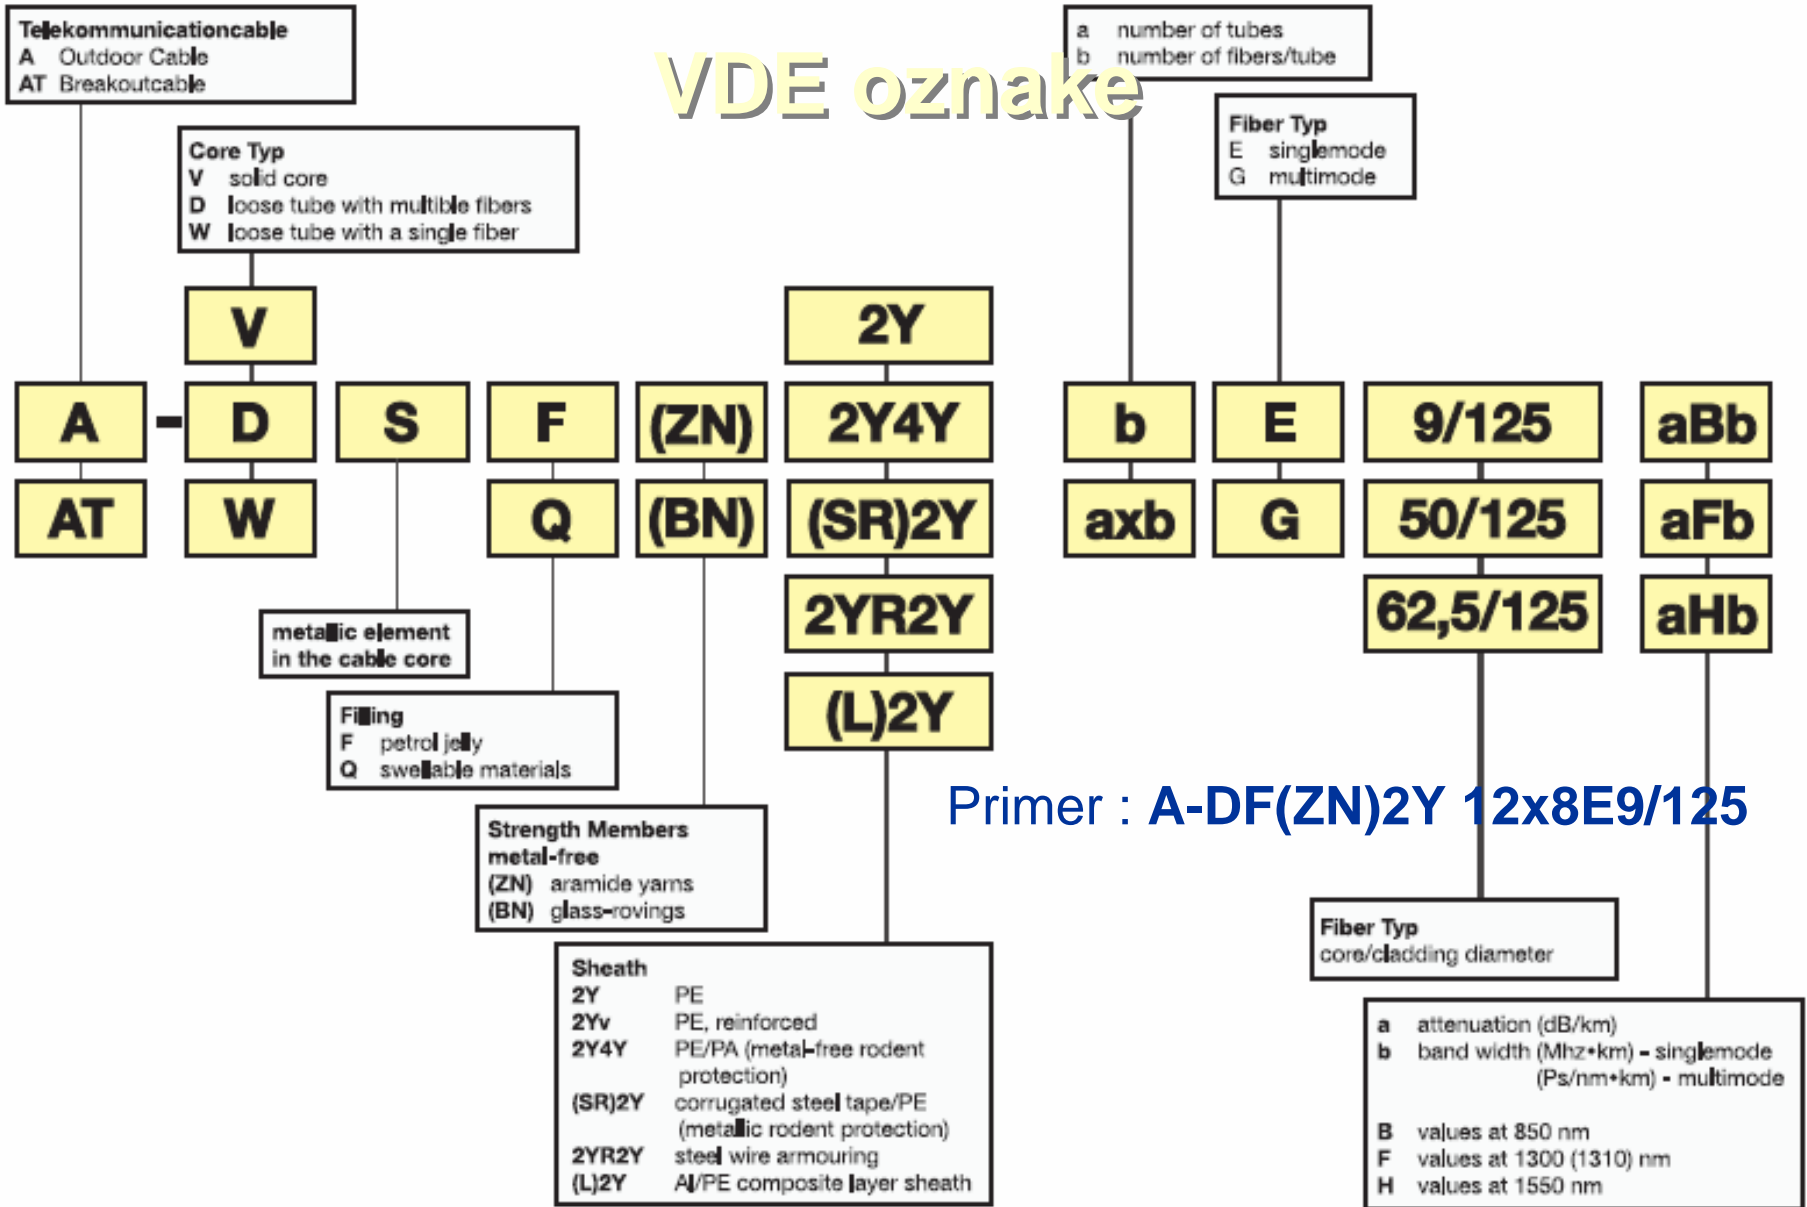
Telekommunicationcable
A Outdoor Cable
AT Breakoutcable

VDE oznake

a number of tubes
b number of fibers/tube

Core Typ
V solid core
D loose tube with multible fibers
W loose tube with a single fiber

Fiber Typ
E singlemode
G multimode

V
A - D S F (ZN) 2Y 2Y4Y b E 9/125 aBb
AT W Q (BN) (SR)2Y axb G 50/125 aFb
2YR2Y 62,5/125 aHb
(L)2Y

metallic element in the cable core

Filling
F petrol jelly
Q swellable materials

Primer : A-DF(ZN)2Y 12x8E9/125

Strength Members
metal-free
(ZN) aramide yarns
(BN) glass-rovings

Fiber Typ
core/cladding diameter

Sheath
2Y PE
2Yv PE, reinforced
2Y4Y PE/PA (metal-free rodent protection)
(SR)2Y corrugated steel tape/PE (metallic rodent protection)
2YR2Y steel wire armouring
(L)2Y Al/PE composite layer sheath

a attenuation (dB/km)
b band width (Mhz•km) - singlemode
(Ps/nm•km) - multimode

B values at 850 nm
F values at 1300 (1310) nm
H values at 1550 nm